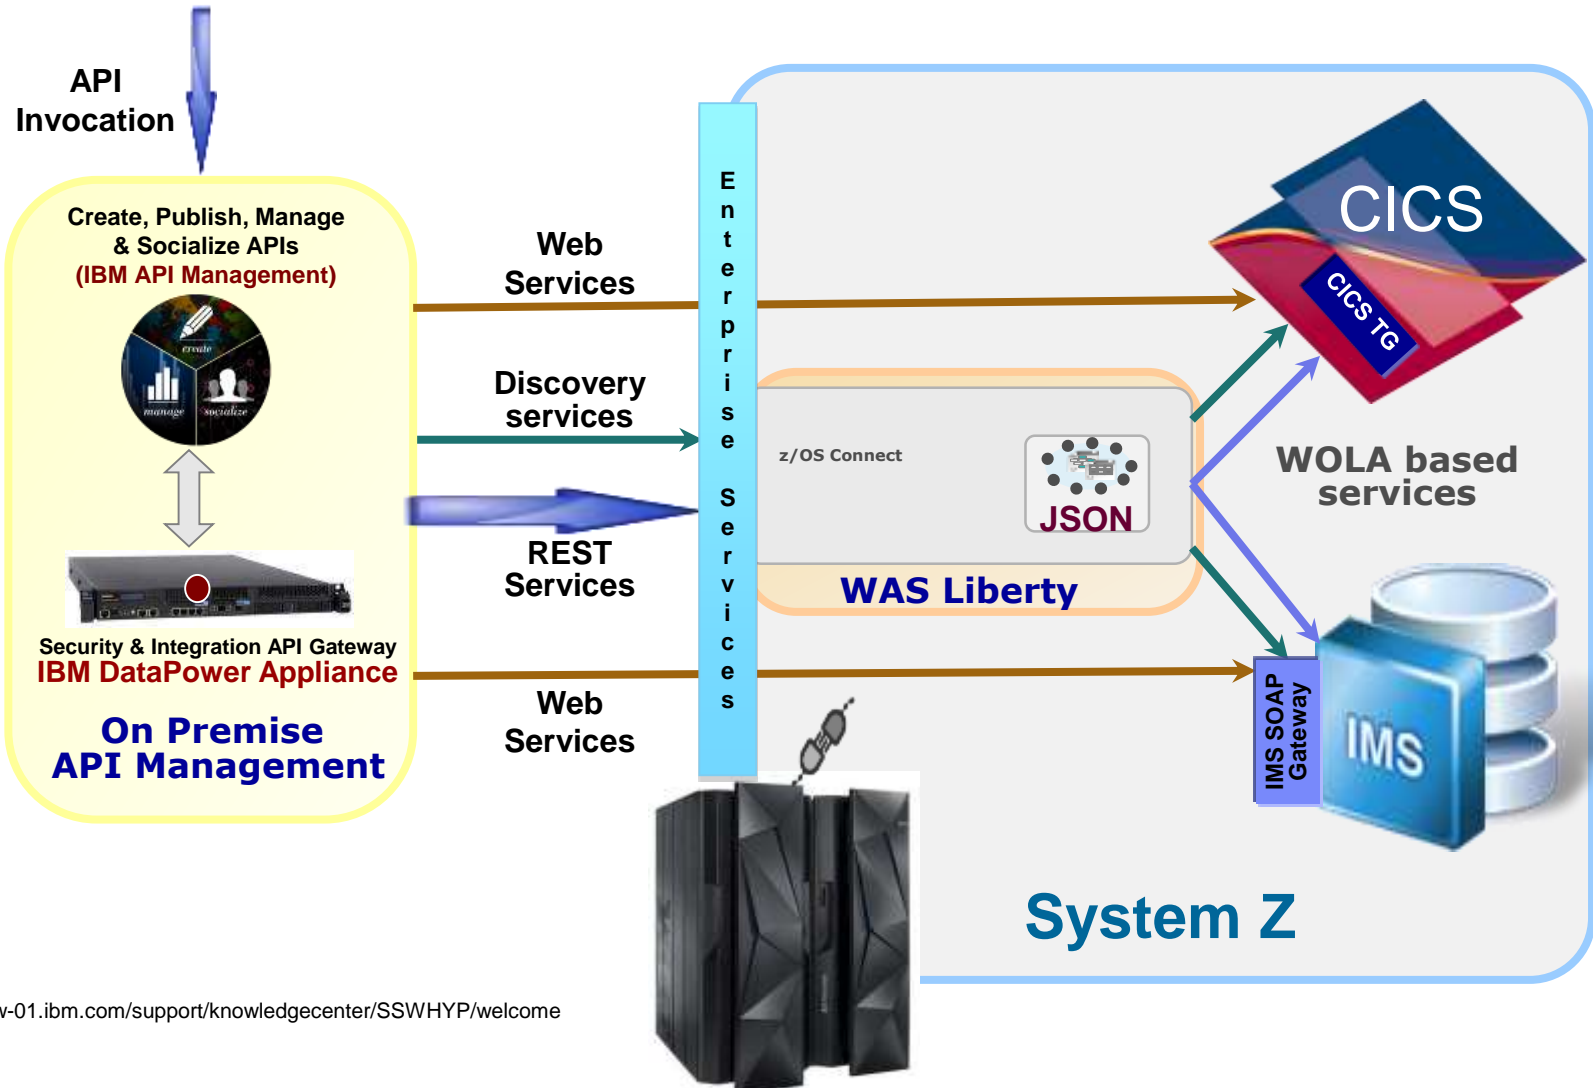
API Invocation

Create, Publish, Manage & Socialize APIs
(IBM API Management)

create
manage
socialize

Security & Integration API Gateway
IBM DataPower Appliance

On Premise
API Management

Web Services

Discovery services

REST Services

Web Services

Enterprise Services

z/OS Connect

JSON

WAS Liberty

CICS

CICS TG

WOLA based services

IMS SOAP Gateway

IMS

System Z

w-01.ibm.com/support/knowledgecenter/SSWHYP/welcome